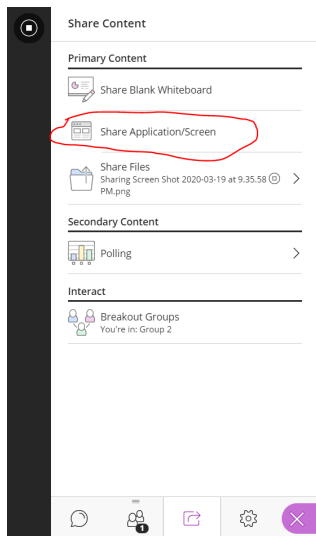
Share Content

Primary Content

Share Blank Whiteboard

Share Application/Screen

Share Files
Sharing Screen Shot 2020-03-19 at 9.35.58 PM.png

Secondary Content

Polling

Interact

Breakout Groups
You're in: Group 2

1